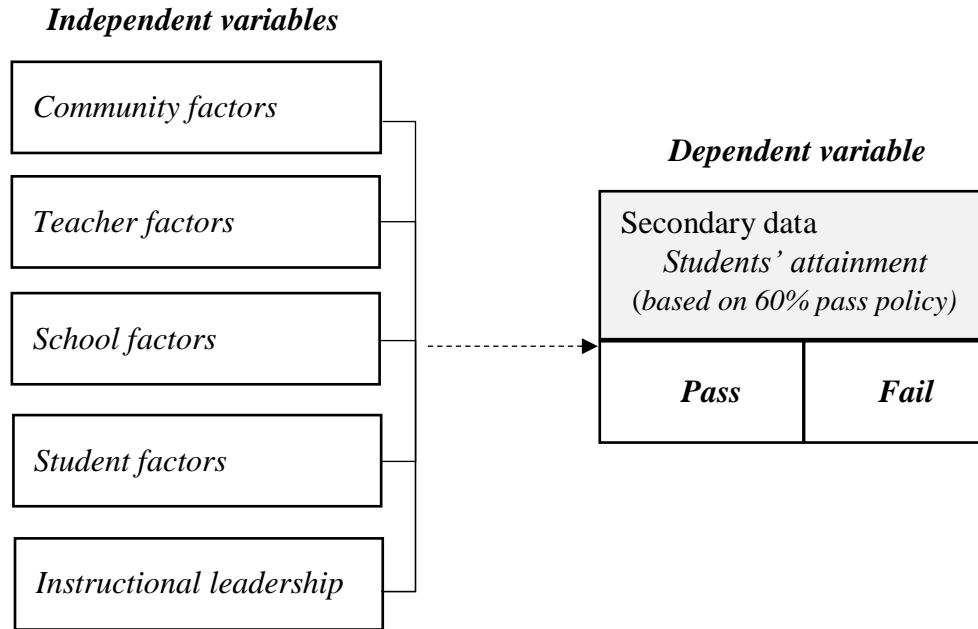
Independent variables

Community factors

Teacher factors

School factors

Student factors

Instructional leadership

Dependent variable

Secondary data
Students' attainment
(based on 60% pass policy)

Pass

Fail